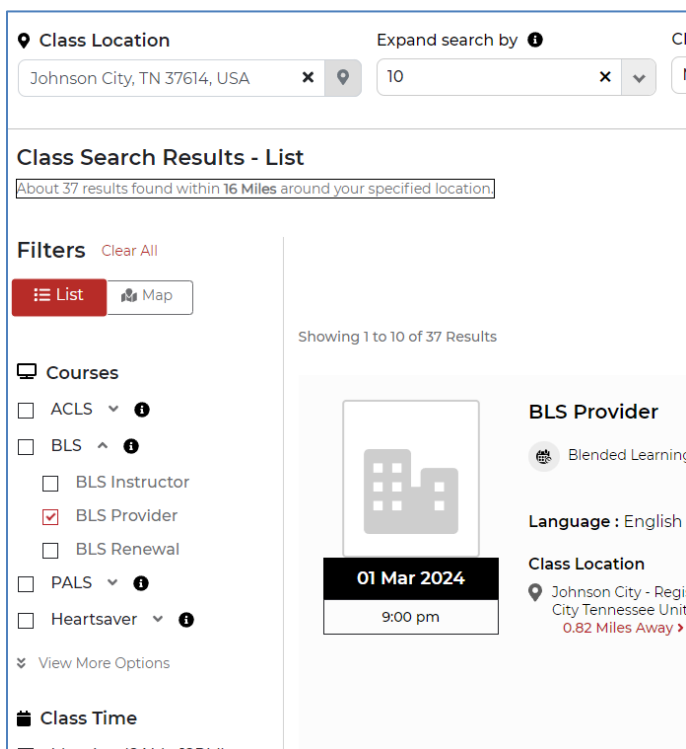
Class Location
Johnson City, TN 37614, USA

Expand search by
10

Cl

Class Search Results - List
About 37 results found within 16 Miles around your specified location.

Filters Clear All
List Map

Showing 1 to 10 of 37 Results

Courses
ACLS
BLS
BLS Instructor
BLS Provider
BLS Renewal
PALS
Heartsaver
View More Options

Class Time

BLS Provider
Blended Learning

Language : English

Class Location
Johnson City - Regi
City Tennessee Unit
0.82 Miles Away ›

01 Mar 2024
9:00 pm